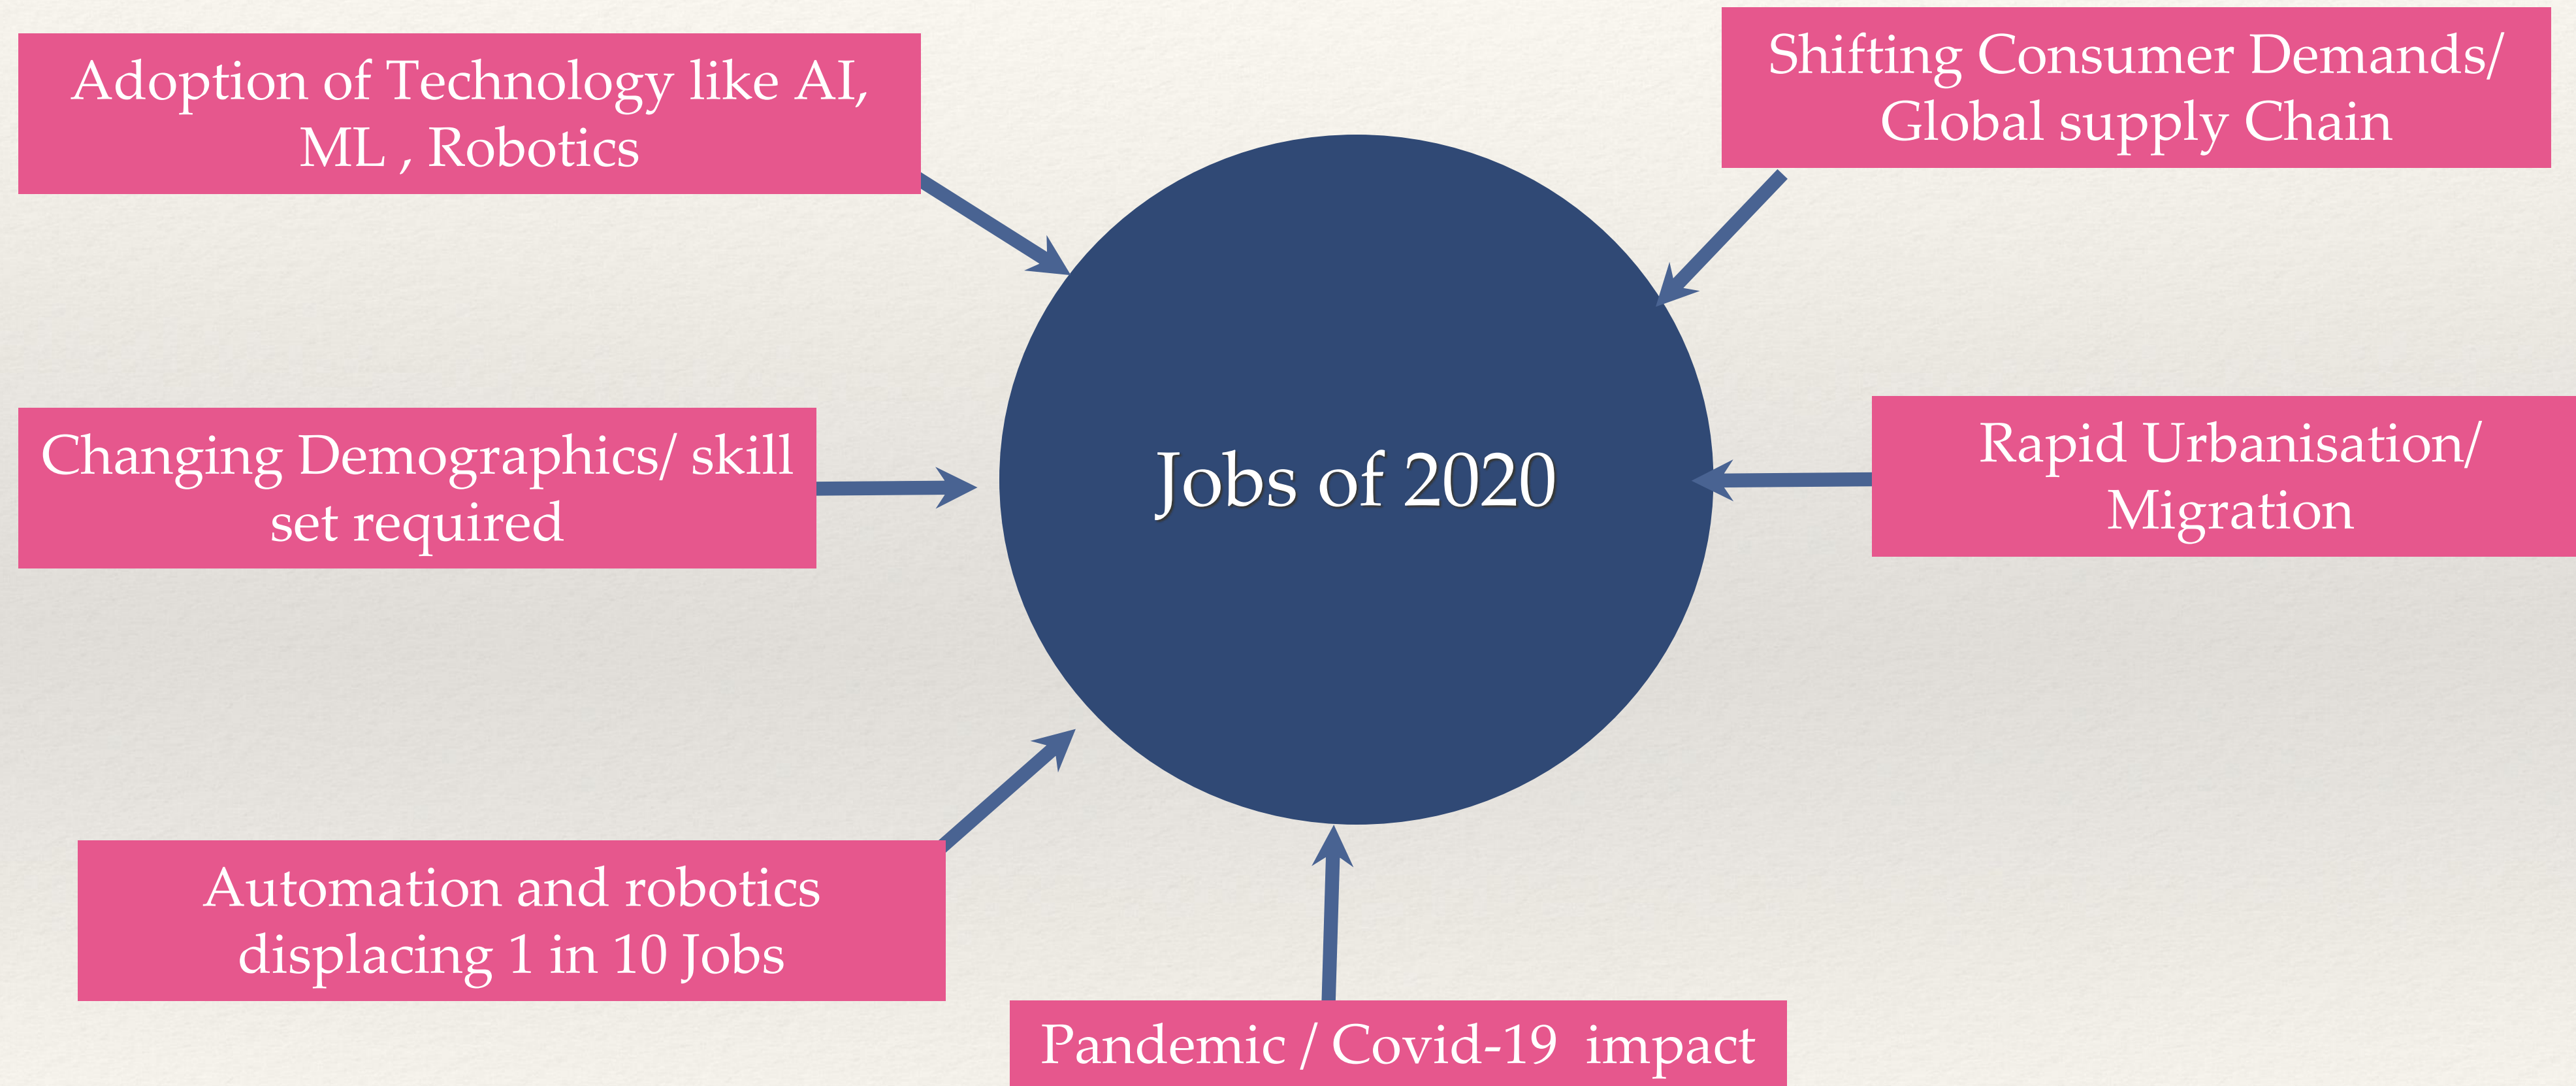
Adoption of Technology like AI, ML , Robotics

Shifting Consumer Demands/ Global supply Chain

Changing Demographics/ skill set required

Jobs of 2020

Rapid Urbanisation/ Migration

Automation and robotics displacing 1 in 10 Jobs

Pandemic / Covid-19 impact